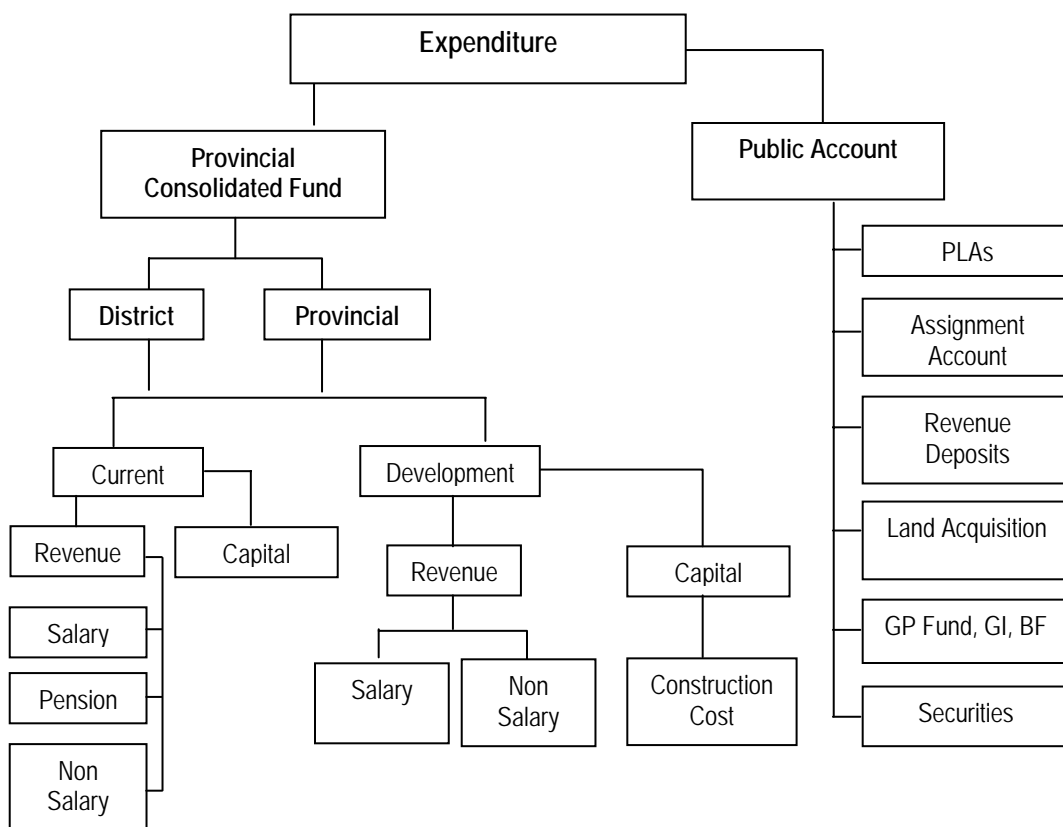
Expenditure

Provincial Consolidated Fund

Public Account

District

Provincial

Current

Capital

Revenue

Salary

Pension

Non Salary

Development

Revenue

Capital

Salary

Non Salary

Construction Cost

PLAs

Assignment Account

Revenue Deposits

Land Acquisition

GP Fund, GI, BF

Securities